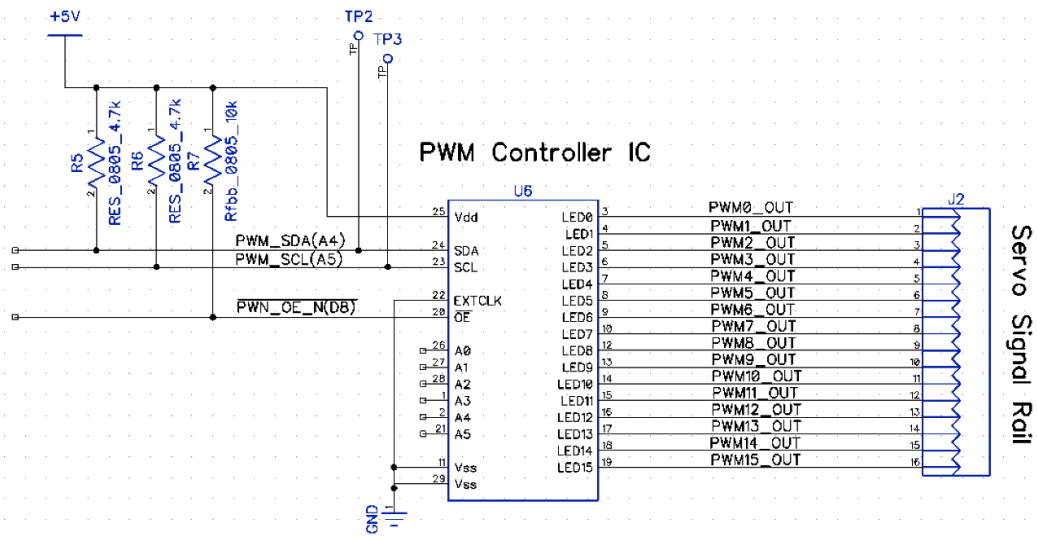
+5V

TP2
TP
TP3
TP

R5
RES_0805_4.7k
1
2
R6
RES_0805_4.7k
1
2
R7
Rfbb_0805_10k
1
2

PWM Controller IC

U6

PWM_SDA(A4)
PWM_SCL(A5)
$\overline{PWN\_OE\_N(D8)}$

25 Vdd
24 SDA
23 SCL
22 EXTCLK
20 $\overline{OE}$
26 A0
27 A1
28 A2
1 A3
2 A4
21 A5
11 Vss
29 Vss

GND

LED0 3
LED1 4
LED2 5
LED3 6
LED4 7
LED5 8
LED6 9
LED7 10
LED8 12
LED9 13
LED10 14
LED11 15
LED12 16
LED13 17
LED14 18
LED15 19

PWM0_OUT
PWM1_OUT
PWM2_OUT
PWM3_OUT
PWM4_OUT
PWM5_OUT
PWM6_OUT
PWM7_OUT
PWM8_OUT
PWM9_OUT
PWM10_OUT
PWM11_OUT
PWM12_OUT
PWM13_OUT
PWM14_OUT
PWM15_OUT

J2
1
2
3
4
5
6
7
8
9
10
11
12
13
14
15
16

Servo Signal Rail